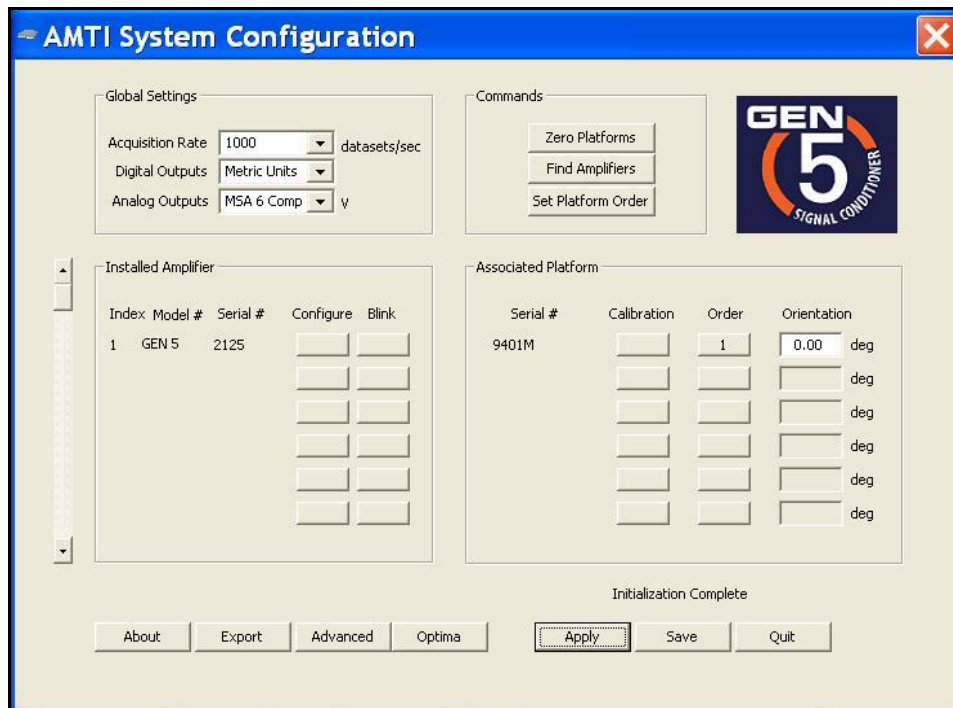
AMTI System Configuration

Global Settings

Acquisition Rate 1000 datasets/sec
Digital Outputs Metric Units
Analog Outputs MSA 6 Comp V

Commands

Zero Platforms
Find Amplifiers
Set Platform Order

GEN 5 SIGNAL CONDITIONER

Installed Amplifier

| Index | Model # | Serial # | Configure | Blink |
|---|---|---|---|---|
| 1 | GEN 5 | 2125 | | |

Associated Platform

| Serial # | Calibration | Order | Orientation | |
|---|---|---|---|---|
| 9401M | | 1 | 0.00 | deg |
| | | | | deg |
| | | | | deg |
| | | | | deg |
| | | | | deg |
| | | | | deg |

Initialization Complete

About Export Advanced Optima Apply Save Quit